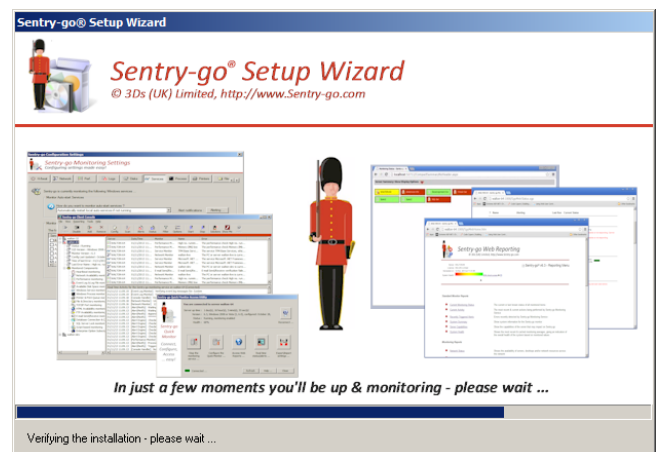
Sentry-go® Setup Wizard

Sentry-go® Setup Wizard
© 3Ds (UK) Limited, http://www.Sentry-go.com

Sentry-go Monitoring Settings

Sentry-go Web Reporting

In just a few moments you'll be up & monitoring - please wait ...

Verifying the installation - please wait ...